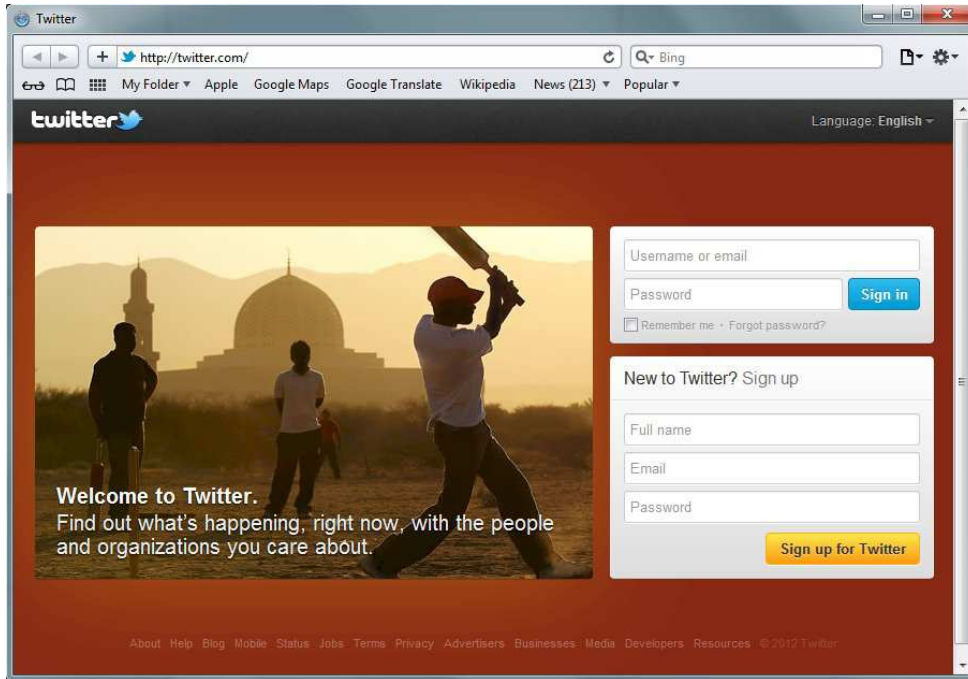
Twitter

http://twitter.com/

Bing

My Folder ▾ Apple Google Maps Google Translate Wikipedia News (213) ▾ Popular ▾

twitter

Language: English

Welcome to Twitter.
Find out what's happening, right now, with the people and organizations you care about.

Username or email

Password

Sign in

Remember me · Forgot password?

New to Twitter? Sign up

Full name

Email

Password

Sign up for Twitter

About Help Blog Mobile Status Jobs Terms Privacy Advertisers Businesses Media Developers Resources © 2012 Twitter